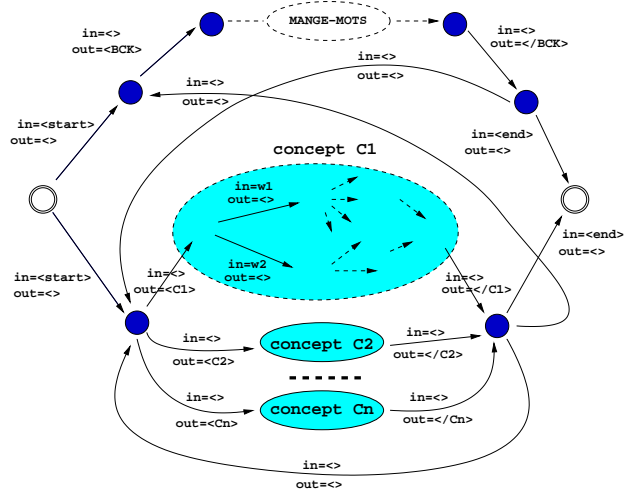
MANGE-MOTS

in=<>
out=<BCK>

in=<>
out=</BCK>

in=<>
out=<>

in=<>
out=<>

in=<start>
out=<>

in=<end>
out=<>

concept C1

in=w1
out=<>

in=w2
out=<>

in=<end>
out=<>

in=<start>
out=<>

in=<>
out=<C1>

in=<>
out=</C1>

in=<>
out=<C2>

concept C2

in=<>
out=</C2>

in=<>
out=<Cn>

concept Cn

in=<>
out=</Cn>

in=<>
out=<>